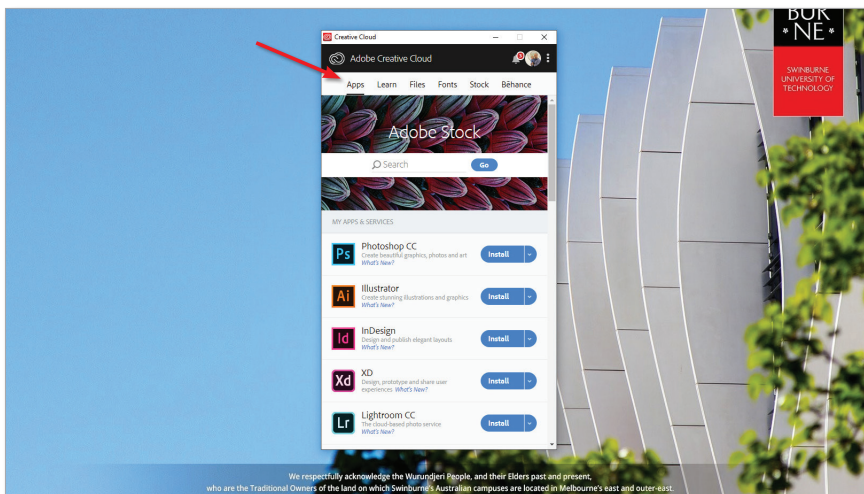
Creative Cloud

Adobe Creative Cloud

Apps Learn Files Fonts Stock Behance

Adobe Stock

Search

Go

MY APPS & SERVICES

Ps

Photoshop CC

Create beautiful graphics, photos and art

What's New?

Install

Ai

Illustrator

Create stunning illustrations and graphics

What's New?

Install

Id

InDesign

Design and publish elegant layouts

What's New?

Install

Xd

XD

Design, prototype and share user experiences

What's New?

Install

Lr

Lightroom CC

The cloud-based photo service

What's New?

Install

BUR
NE

SWINBURNE UNIVERSITY OF TECHNOLOGY

We respectfully acknowledge the Wurundjeri People, and their Elders past and present, who are the Traditional Owners of the land on which Swinburne's Australian campuses are located in Melbourne's east and outer-east.